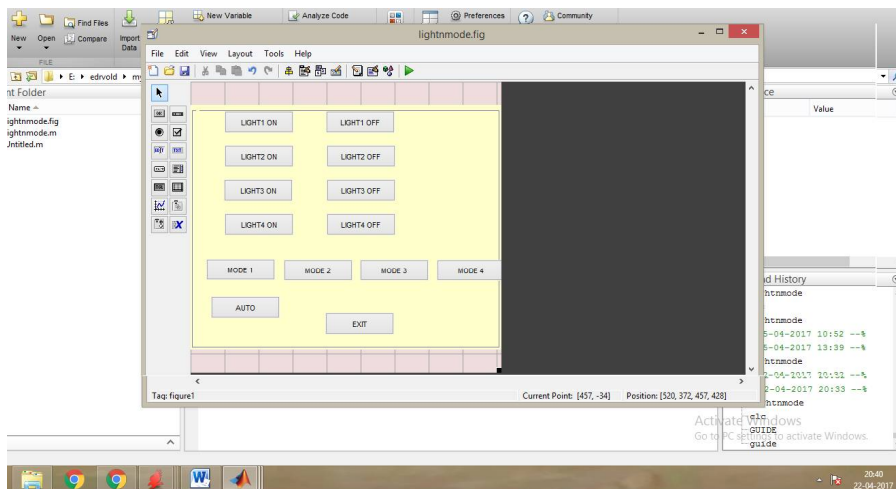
Find Files
New Variable
Analyze Code
Preferences
Community
New
Open
Compare
Import Data
FILE
lightnmode.fig
File Edit View Layout Tools Help
E: ▸ edrvold ▸ m
nt Folder
Name ▲
ightnmode.fig
ightnmode.m
Jntitled.m
LIGHT1 ON
LIGHT1 OFF
LIGHT2 ON
LIGHT2 OFF
LIGHT3 ON
LIGHT3 OFF
LIGHT4 ON
LIGHT4 OFF
MODE 1
MODE 2
MODE 3
MODE 4
AUTO
EXIT
Tag: figure1
Current Point: [457, -34]
Position: [520, 372, 457, 428]
ce
Value
d History
htnmode
htnmode
5-04-2017 10:52 --%
5-04-2017 13:39 --%
htnmode
2-04-2017 10:31 --%
2-04-2017 20:33 --%
htnmode
clc
GUIDE
guide
Activate Windows
Go to PC settings to activate Windows.
20:40
22-04-2017